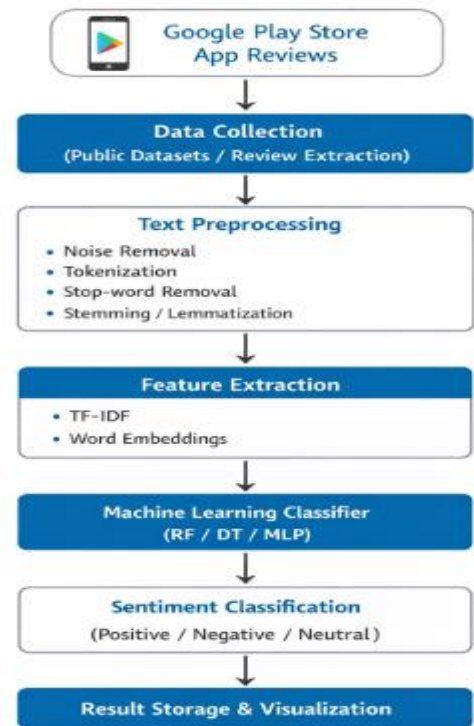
Google Play Store
App Reviews

Data Collection
(Public Datasets / Review Extraction)

Text Preprocessing
• Noise Removal
• Tokenization
• Stop-word Removal
• Stemming / Lemmatization

Feature Extraction
• TF-IDF
• Word Embeddings

Machine Learning Classifier
(RF / DT / MLP)

Sentiment Classification
(Positive / Negative / Neutral)

Result Storage & Visualization